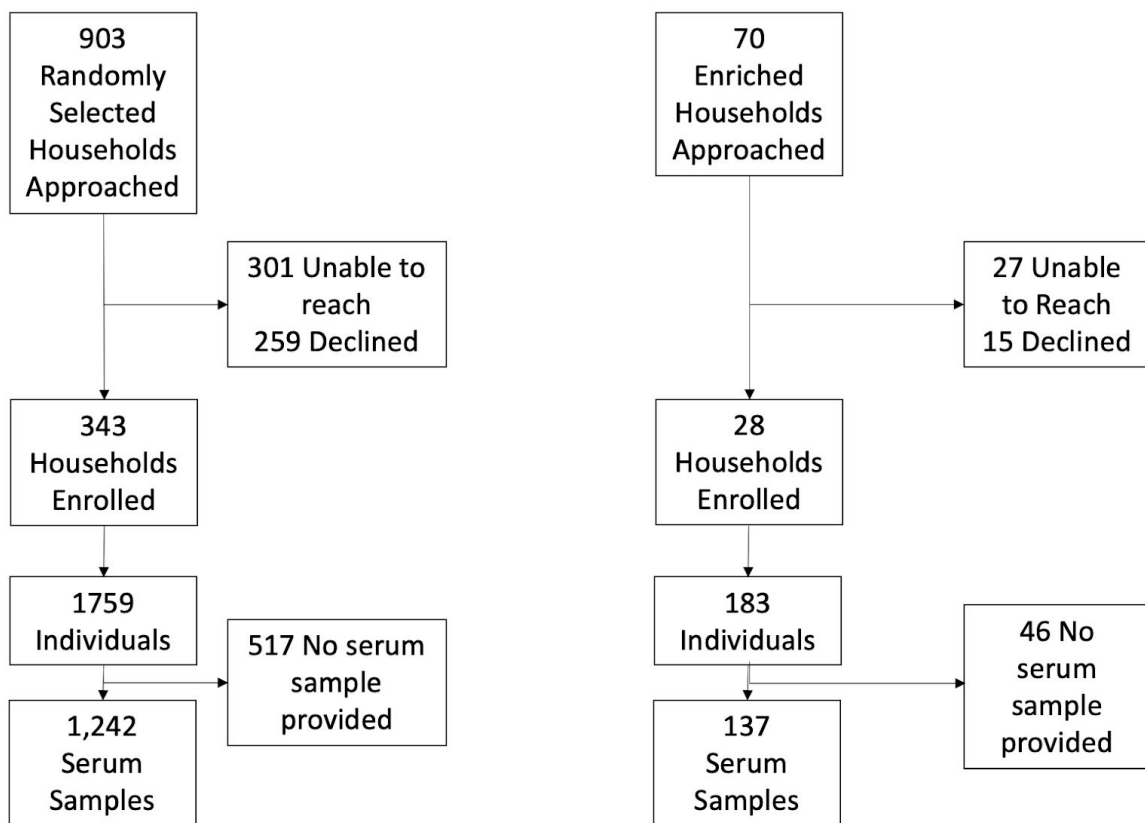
903 Randomly Selected Households Approached

301 Unable to reach
259 Declined

343 Households Enrolled

1759 Individuals

517 No serum sample provided

1,242 Serum Samples

70 Enriched Households Approached

27 Unable to Reach
15 Declined

28 Households Enrolled

183 Individuals

46 No serum sample provided

137 Serum Samples